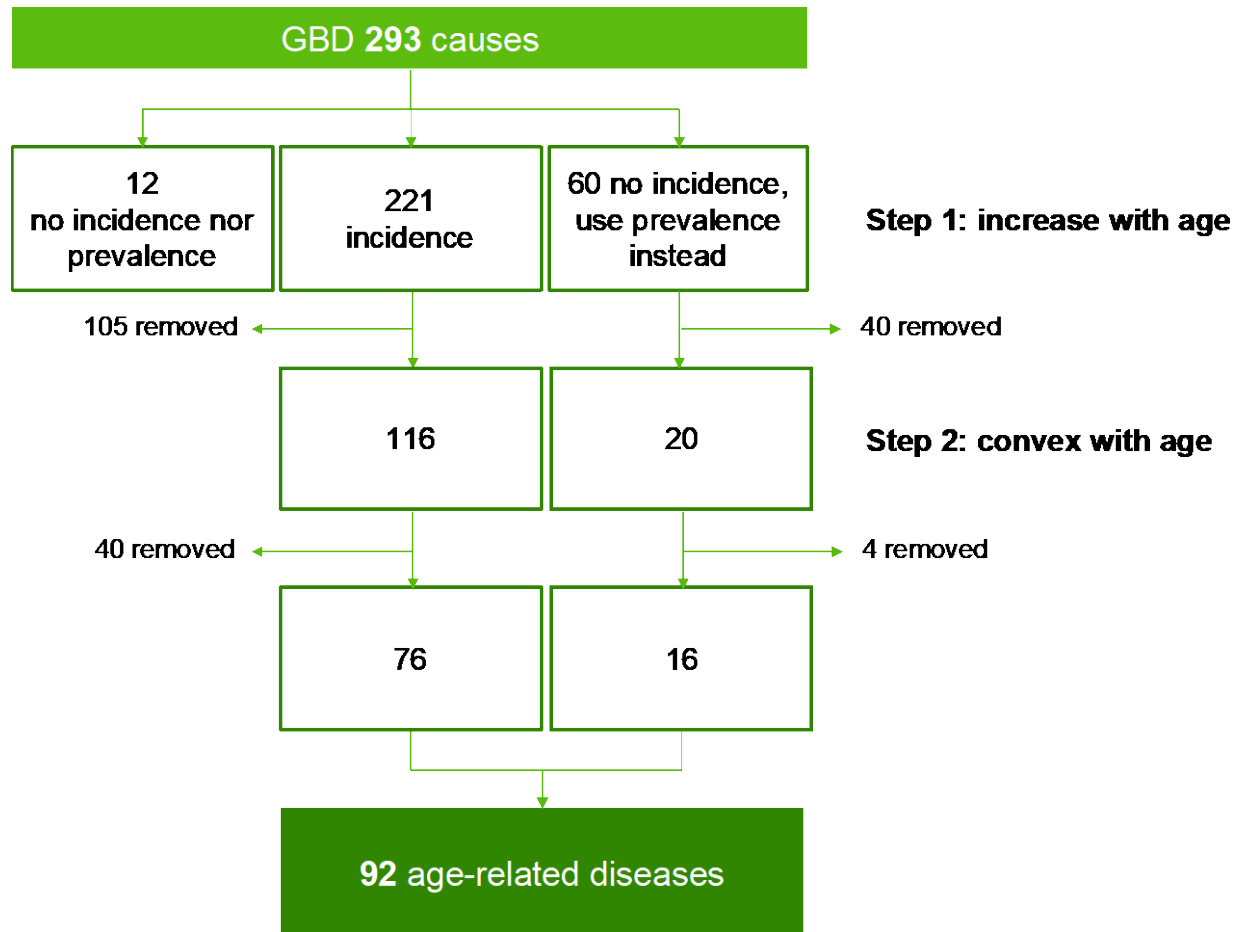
GBD 293 causes

12 no incidence nor prevalence

221 incidence

60 no incidence, use prevalence instead

Step 1: increase with age

105 removed

40 removed

116

20

Step 2: convex with age

40 removed

4 removed

76

16

92 age-related diseases